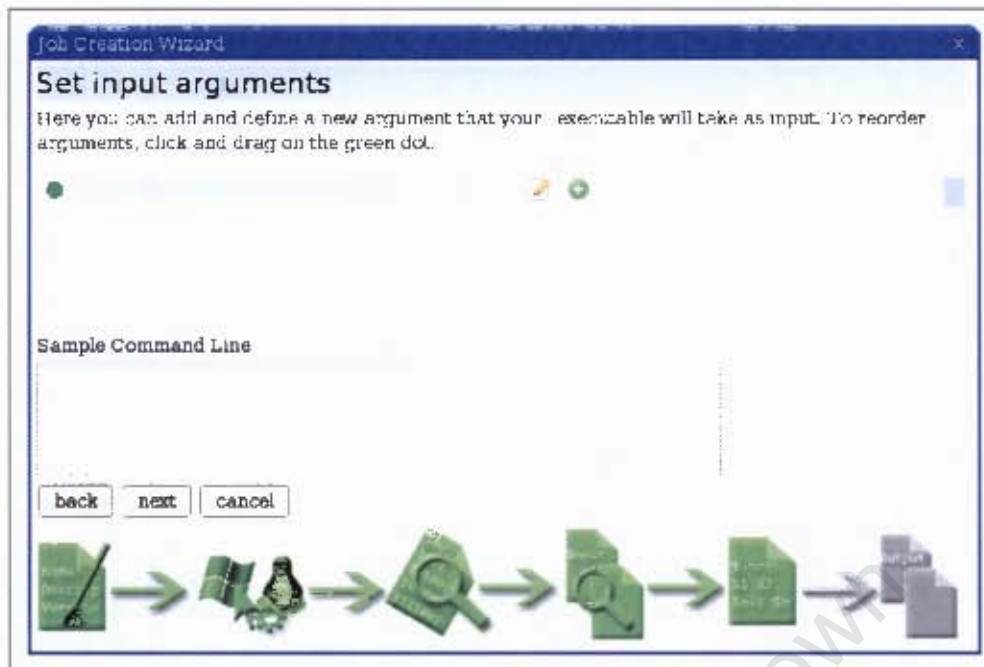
Job Creation Wizard

Set input arguments

Here you can add and define a new argument that your executable will take as input. To reorder arguments, click and drag on the green dot.

Sample Command Line

back next cancel